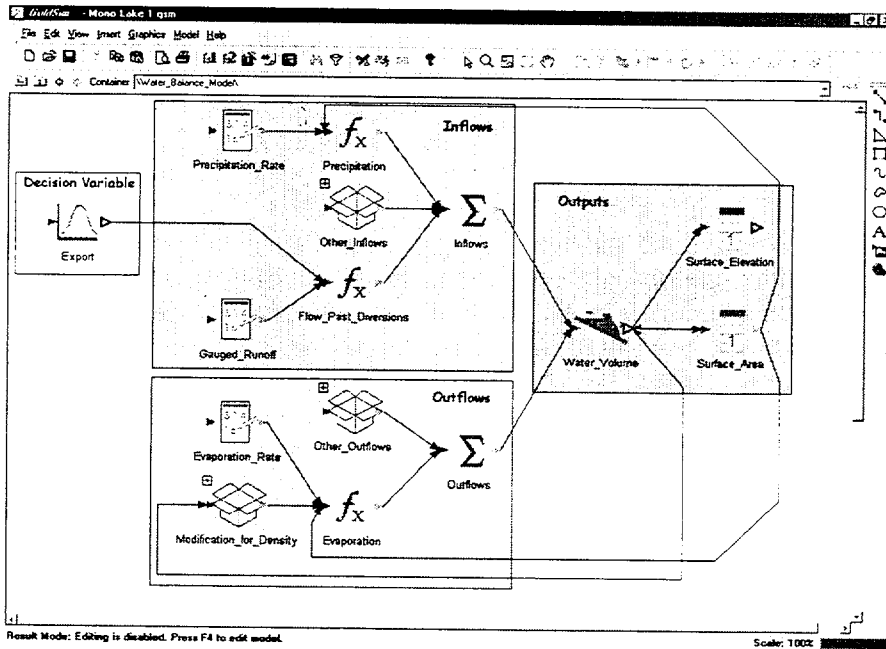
GoldSim - Mono Lake 1.gsm

File Edit View Insert Graphics Model Help

Container \Water_Balance_Model\

Inflows

Precipitation_Rate

Precipitation

Decision Variable

Other_Inflows

Inflows

Export

Flow_Past_Diversions

Gauged_Runoff

Outputs

Surface_Elevation

Water_Volume

Surface_Area

Outflows

Evaporation_Rate

Other_Outflows

Outflows

Modification_for_Density

Evaporation

Result Mode: Editing is disabled. Press F4 to edit model.

Scale: 100%